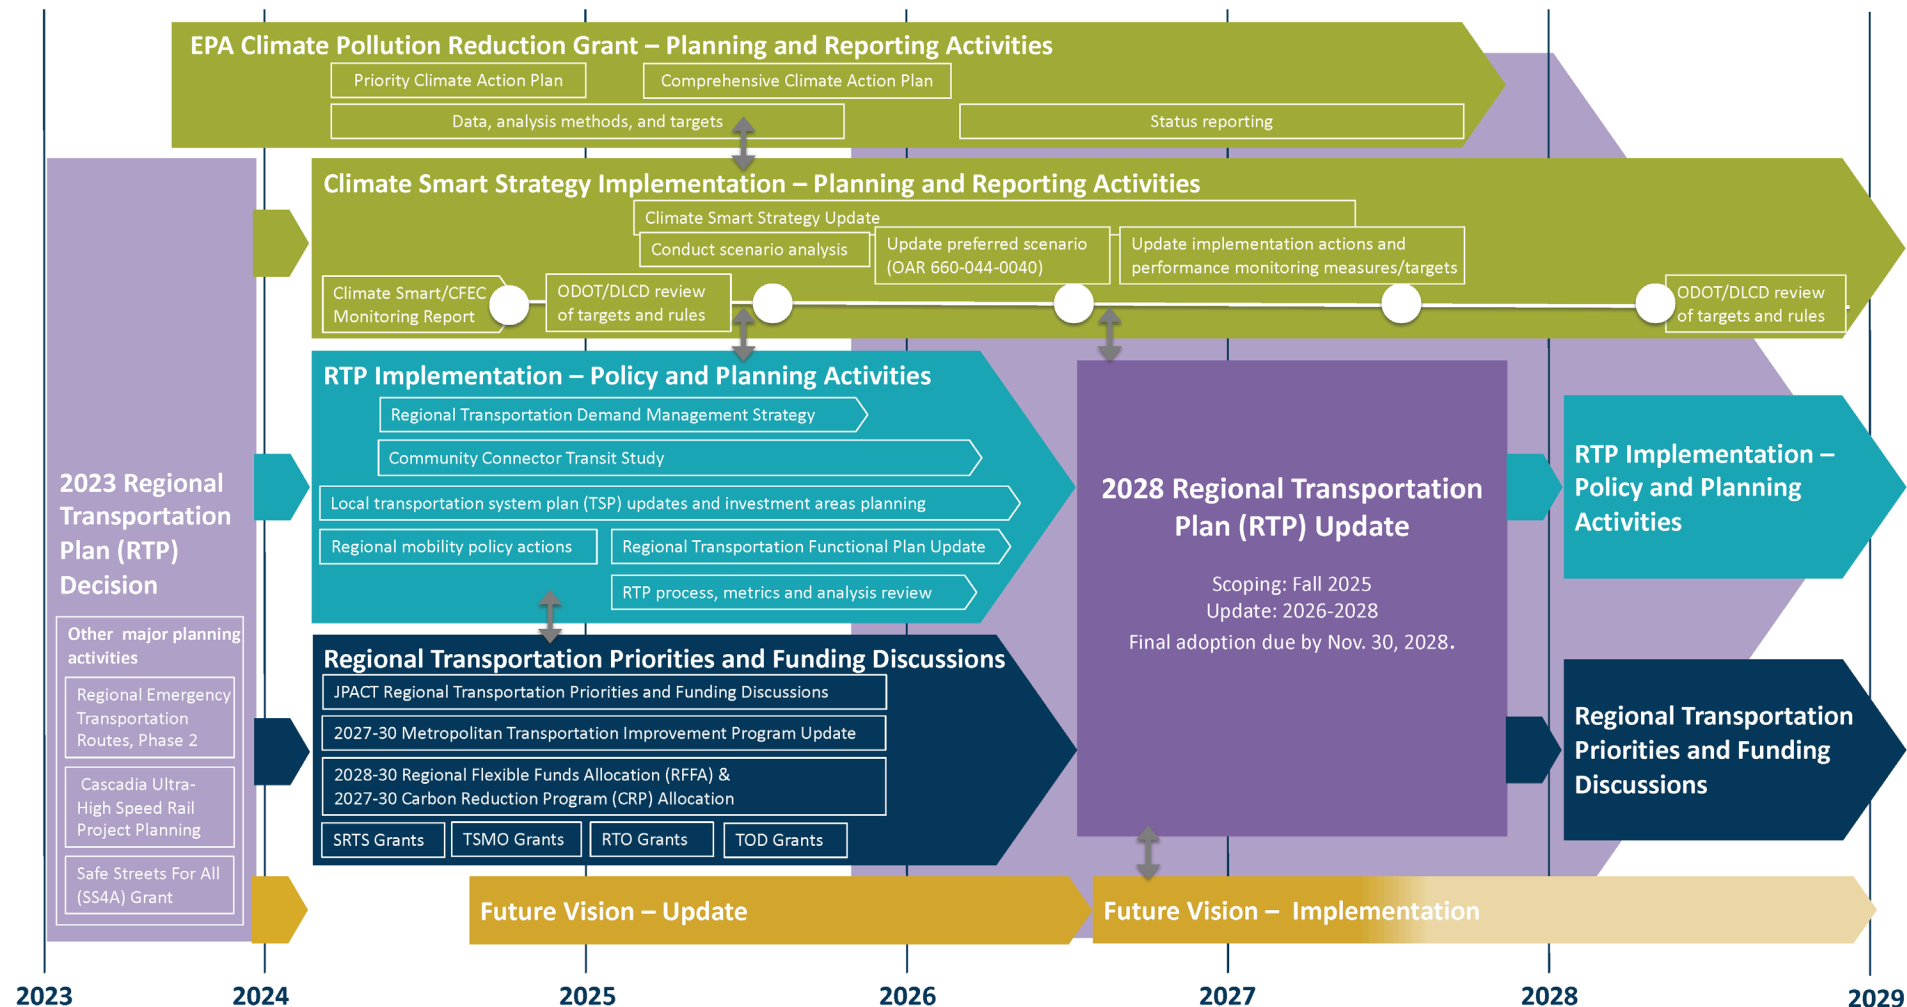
EPA Climate Pollution Reduction Grant – Planning and Reporting Activities

Priority Climate Action Plan

Comprehensive Climate Action Plan

Data, analysis methods, and targets

Status reporting

Climate Smart Strategy Implementation – Planning and Reporting Activities

Climate Smart Strategy Update

Conduct scenario analysis

Update preferred scenario (OAR 660-044-0040)

Update implementation actions and performance monitoring measures/targets

Climate Smart/CFEC Monitoring Report

ODOT/DLCD review of targets and rules

ODOT/DLCD review of targets and rules

RTP Implementation – Policy and Planning Activities

Regional Transportation Demand Management Strategy

Community Connector Transit Study

Local transportation system plan (TSP) updates and investment areas planning

Regional mobility policy actions

Regional Transportation Functional Plan Update

RTP process, metrics and analysis review

2023 Regional Transportation Plan (RTP) Decision

Other major planning activities

Regional Emergency Transportation Routes, Phase 2

Cascadia Ultra-High Speed Rail Project Planning

Safe Streets For All (SS4A) Grant

2028 Regional Transportation Plan (RTP) Update

Scoping: Fall 2025
Update: 2026-2028
Final adoption due by Nov. 30, 2028.

RTP Implementation – Policy and Planning Activities

Regional Transportation Priorities and Funding Discussions

JPACT Regional Transportation Priorities and Funding Discussions

2027-30 Metropolitan Transportation Improvement Program Update

2028-30 Regional Flexible Funds Allocation (RFFA) & 2027-30 Carbon Reduction Program (CRP) Allocation

SRTS Grants

TSMO Grants

RTO Grants

TOD Grants

Regional Transportation Priorities and Funding Discussions

Future Vision – Update

Future Vision – Implementation

2023

2024

2025

2026

2027

2028

2029